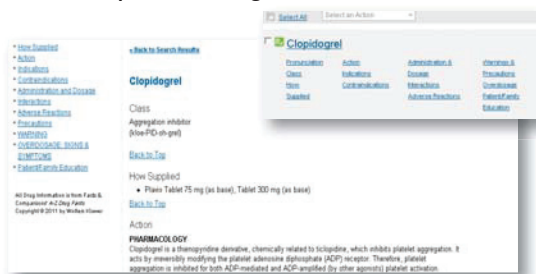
Select All | Select an Action

Clopidogrel

| Pronunciation | Action | Administration & Dosage | Warnings & Precautions |
|---|---|---|---|
| Class | Indications | Interactions | Overdosage |
| How Supplied | Contraindications | Adverse Reactions | Patient/Family Education |

• How Supplied
• Action
• Indications
• Contraindications
• Administration and Dosage
• Interactions
• Adverse Reactions
• Precautions
• WARNING
• OVERDOSAGE: SIGNS & SYMPTOMS
• Patient/Family Education

All Drug Information is from Facts & Comparisons® A-Z Drug Facts Copyright © 2011 by Wolters Kluwer

« Back to Search Results

Clopidogrel

Class
Aggregation inhibitor
(kloe-PID-oh-grel)

Back to Top

How Supplied
• Plavix Tablet 75 mg (as base), Tablet 300 mg (as base)

Back to Top

Action
PHARMACOLOGY
Clopidogrel is a thienopyridine derivative, chemically related to ticlopidine, which inhibits platelet aggregation. It acts by irreversibly modifying the platelet adenosine diphosphate (ADP) receptor. Therefore, platelet aggregation is inhibited for both ADP-mediated and ADP-amplified (by other agonists) platelet activation.